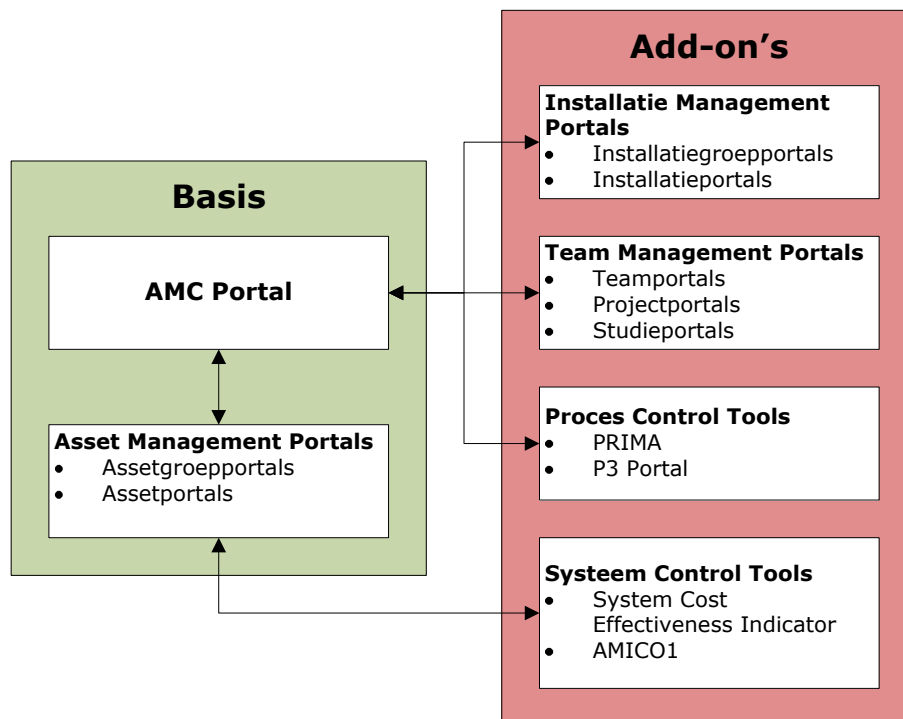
Basis

AMC Portal

Asset Management Portals
- Assetgroepportals
- Assetportals

Add-on's

Installatie Management Portals
- Installatiegroepportals
- Installatieportals

Team Management Portals
- Teamportals
- Projectportals
- Studieportals

Proces Control Tools
- PRIMA
- P3 Portal

Systeem Control Tools
- System Cost Effectiveness Indicator
- AMICO1